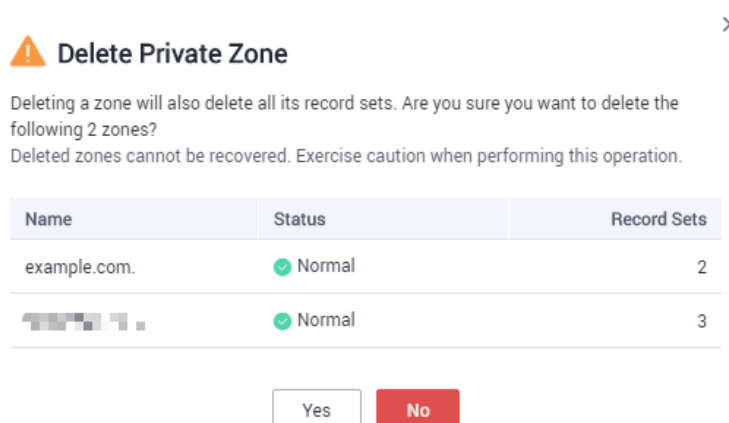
Delete Private Zone

Deleting a zone will also delete all its record sets. Are you sure you want to delete the following 2 zones?
Deleted zones cannot be recovered. Exercise caution when performing this operation.

| Name | Status | Record Sets |
|---|---|---|
| example.com. | Normal | 2 |
| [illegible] | Normal | 3 |

Yes No